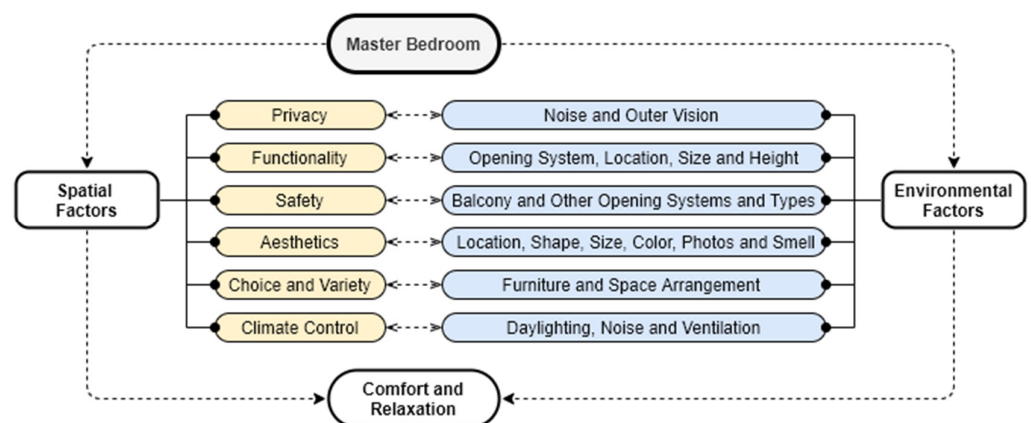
Master Bedroom

Spatial Factors

Privacy
Functionality
Safety
Aesthetics
Choice and Variety
Climate Control

Noise and Outer Vision
Opening System, Location, Size and Height
Balcony and Other Opening Systems and Types
Location, Shape, Size, Color, Photos and Smell
Furniture and Space Arrangement
Daylighting, Noise and Ventilation

Environmental Factors

Comfort and Relaxation